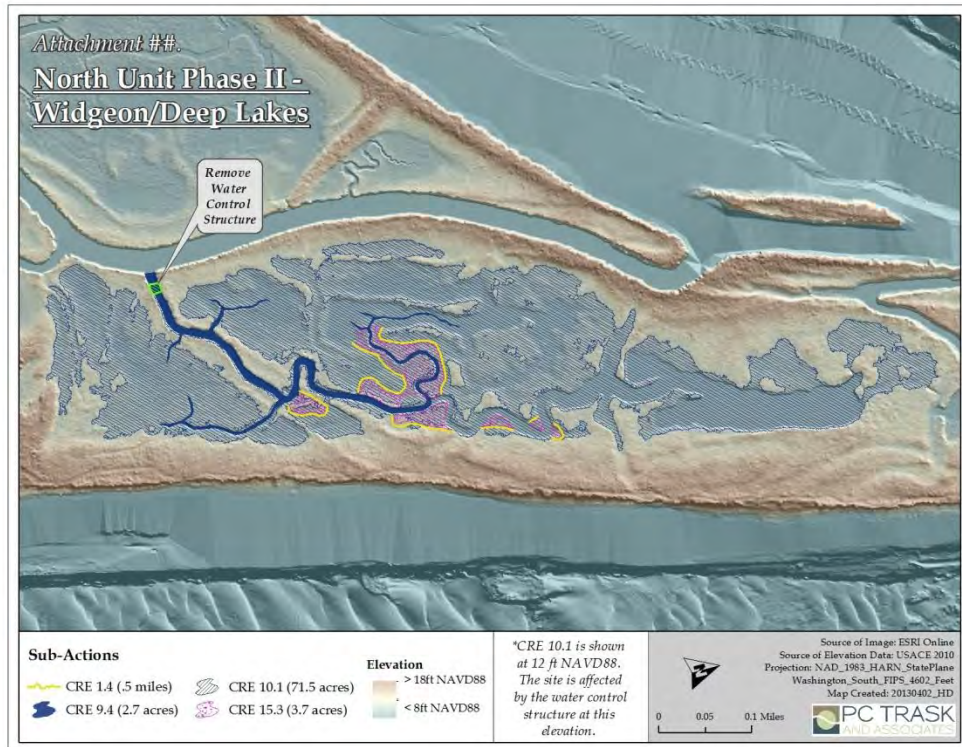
Attachment ##.

North Unit Phase II - Widgeon/Deep Lakes

Remove Water Control Structure

Sub-Actions

CRE 1.4 (.5 miles)

CRE 9.4 (2.7 acres)

CRE 10.1 (71.5 acres)

CRE 15.3 (3.7 acres)

Elevation

> 18ft NAVD88

< 8ft NAVD88

*CRE 10.1 is shown at 12 ft NAVD88. The site is affected by the water control structure at this elevation.

Source of Image: ESRI Online
Source of Elevation Data: USACE 2010
Projection: NAD_1983_HARN_StatePlane Washington_South_FIPS_4602_Feet
Map Created: 20130402_HD

0 0.05 0.1 Miles

PC TRASK AND ASSOCIATES